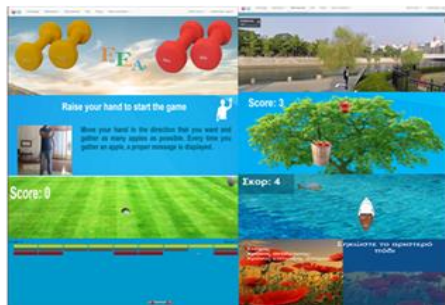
EFA

Raise your hand to start the game

Move your hand in the direction that you want and gather as many apples as possible. Every time you gather an apple, a proper message is displayed.

Score: 3

Score: 0

Σκορ: 4

Σηκώστε το αριστερό πόδι